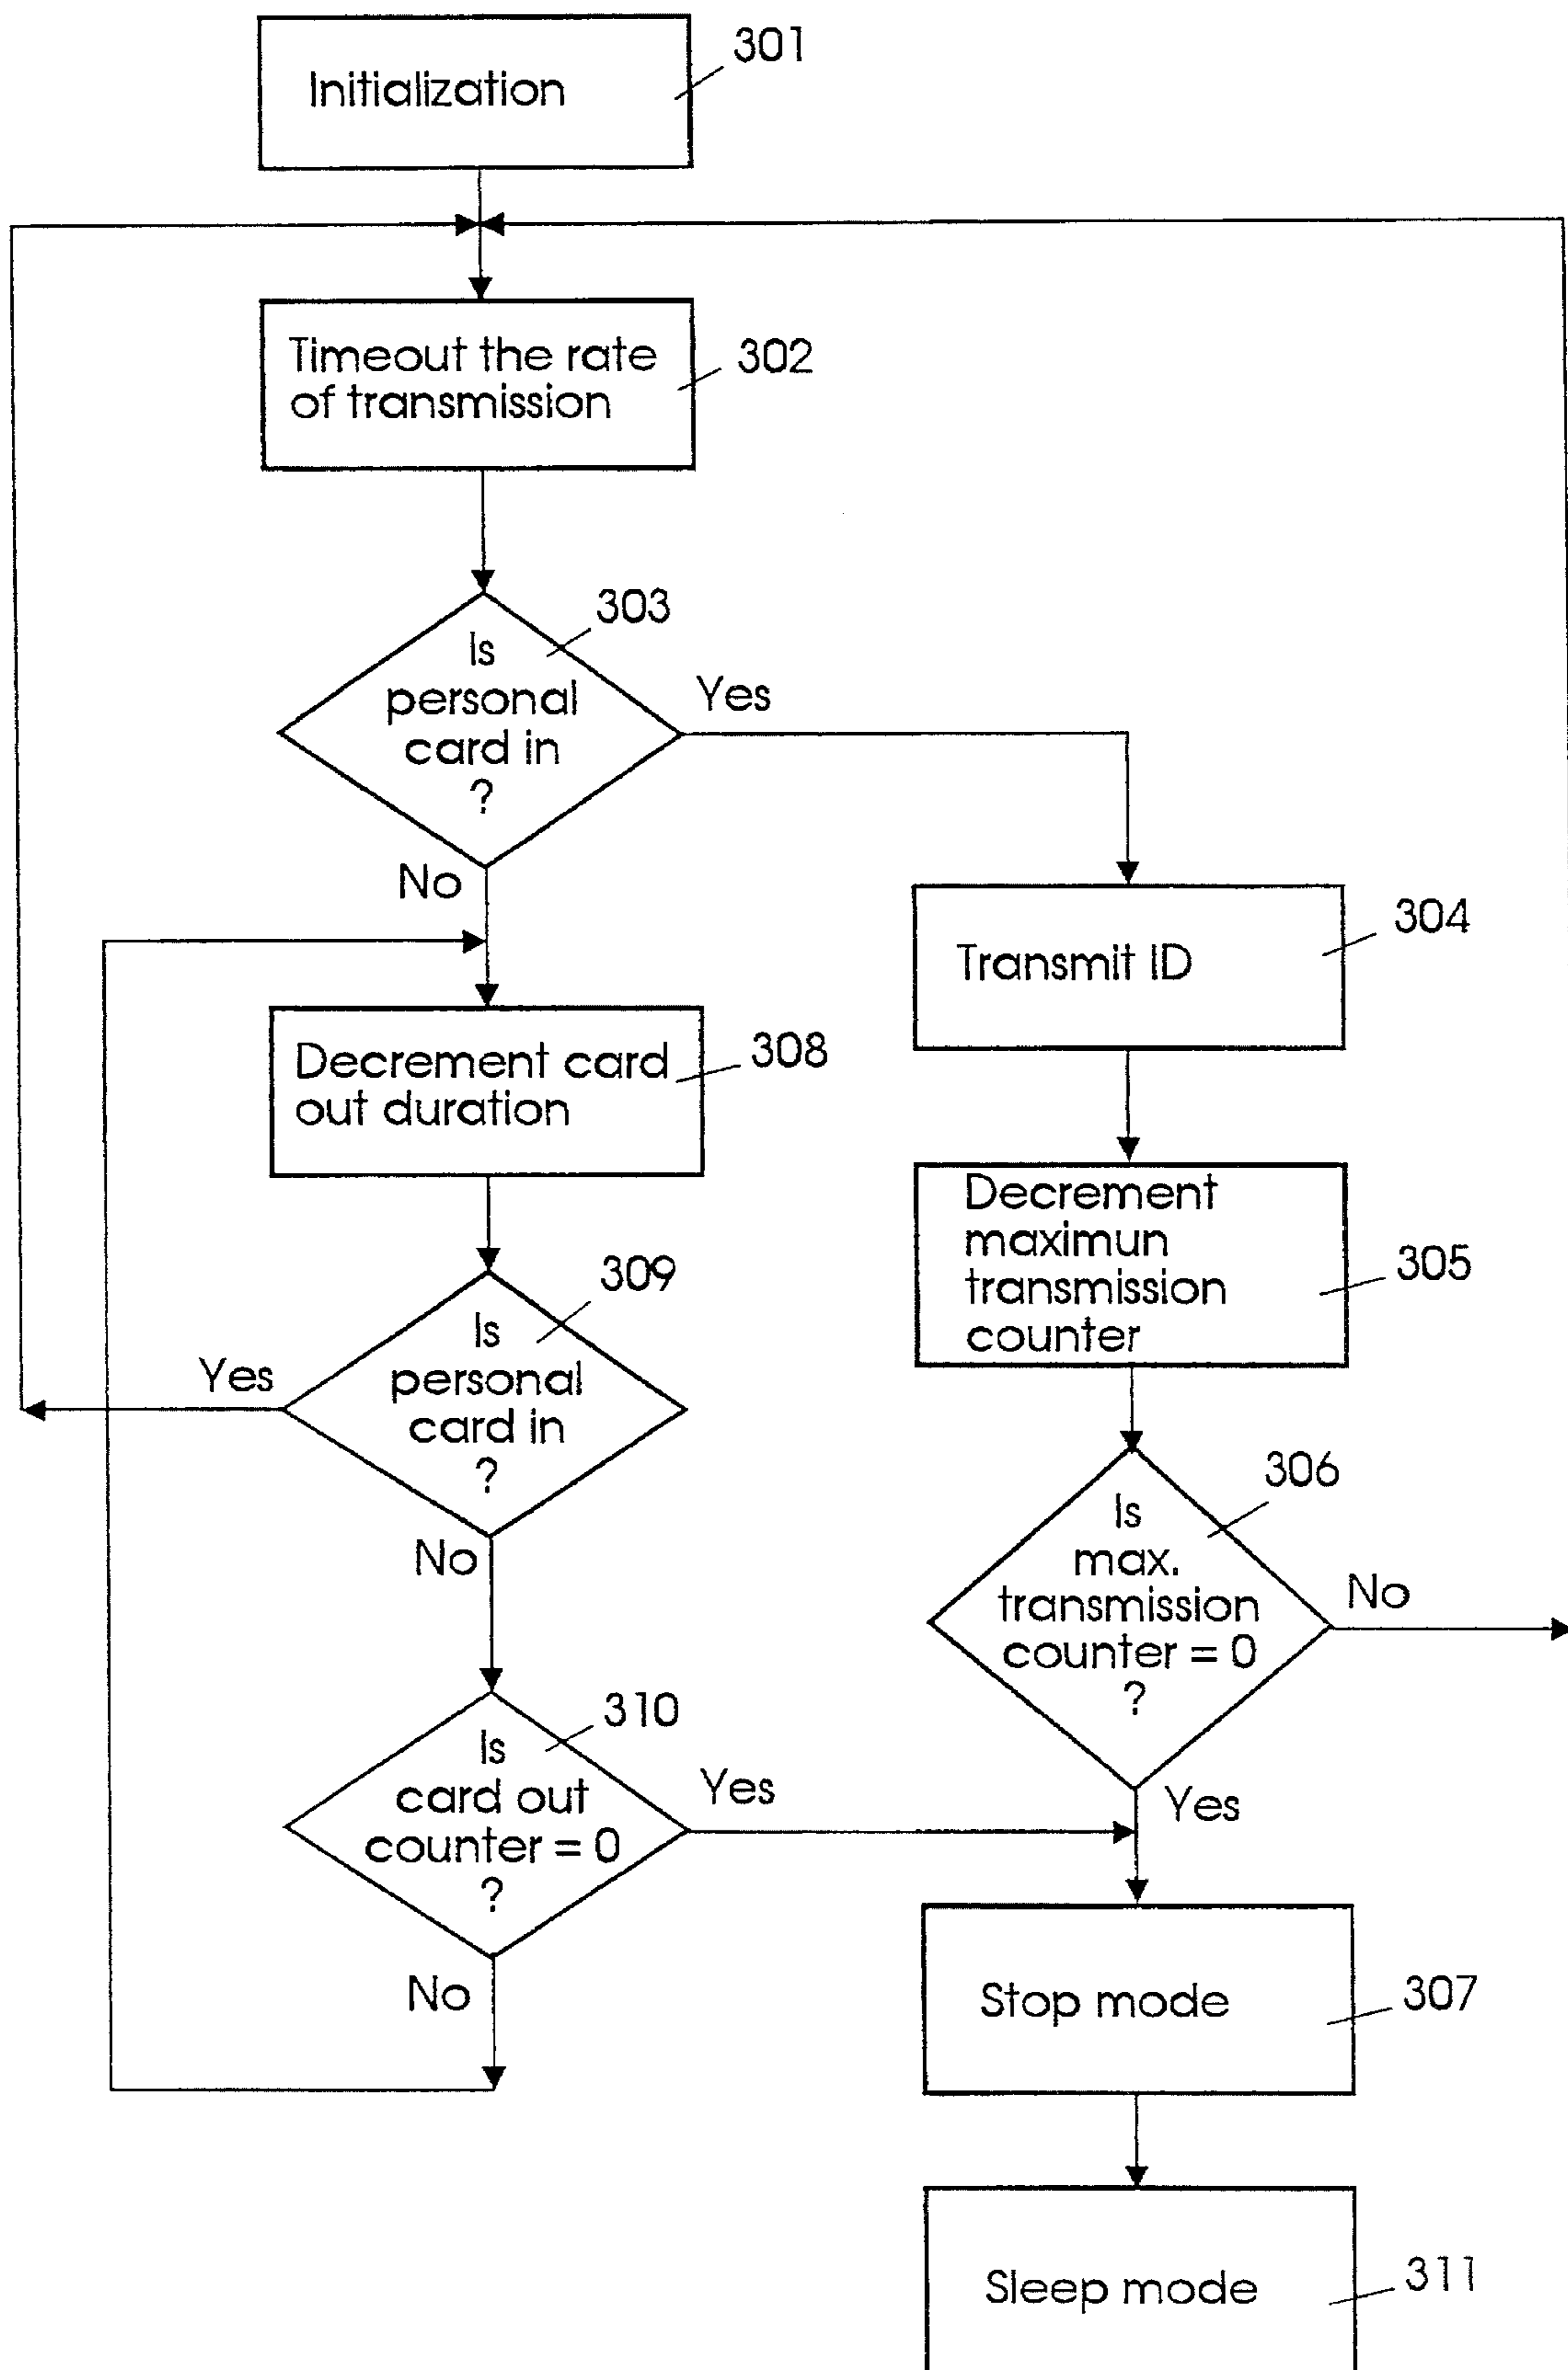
Initialization 301

Timeout the rate of transmission 302

Is personal card in ? 303

Yes

No

Transmit ID 304

Decrement card out duration 308

Decrement maximun transmission counter 305

Is personal card in ? 309

Yes

No

Is max. transmission counter = 0 ? 306

No

Yes

Is card out counter = 0 ? 310

Yes

No

Stop mode 307

Sleep mode 311